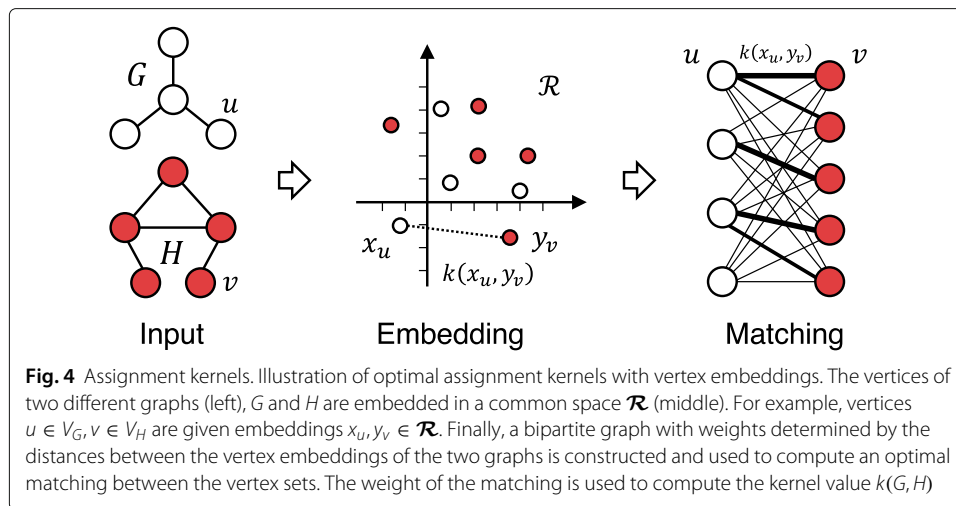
$G$

$u$

$H$

$v$

Input

$\mathcal{R}$

$x_u$

$y_v$

$k(x_u, y_v)$

Embedding

$u$

$k(x_u, y_v)$

$v$

Matching

**Fig. 4** Assignment kernels. Illustration of optimal assignment kernels with vertex embeddings. The vertices of two different graphs (left), $G$ and $H$ are embedded in a common space $\boldsymbol{\mathcal{R}}$ (middle). For example, vertices $u \in V_G, v \in V_H$ are given embeddings $x_u, y_v \in \boldsymbol{\mathcal{R}}$. Finally, a bipartite graph with weights determined by the distances between the vertex embeddings of the two graphs is constructed and used to compute an optimal matching between the vertex sets. The weight of the matching is used to compute the kernel value $k(G, H)$